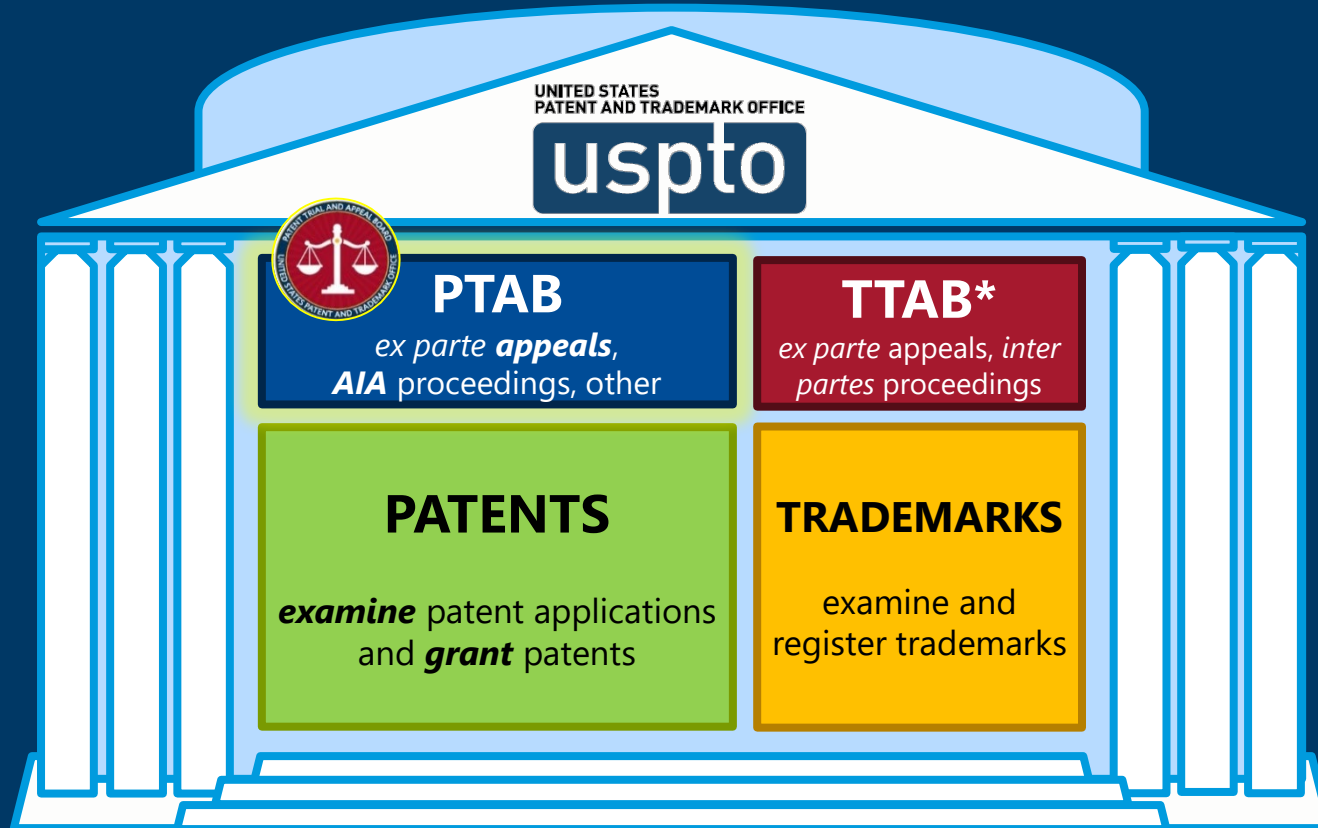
UNITED STATES
PATENT AND TRADEMARK OFFICE
uspto

PATENT TRIAL AND APPEAL BOARD
UNITED STATES PATENT AND TRADEMARK OFFICE

PTAB
ex parte appeals, AIA proceedings, other

TTAB*
ex parte appeals, inter partes proceedings

PATENTS
examine patent applications and grant patents

TRADEMARKS
examine and register trademarks